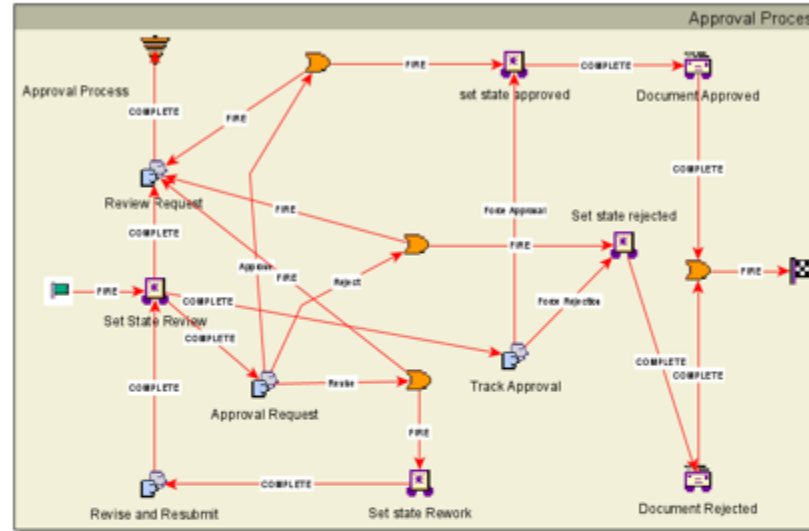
Approval Proces

Approval Process

COMPLETE

FIRE

FIRE

set state approved

COMPLETE

Document Approved

Review Request

FIRE

Force Approval

Set state rejected

COMPLETE

COMPLETE

FIRE

Approve

FIRE

FIRE

Reject

FIRE

FIRE

Set State Review

COMPLETE

Force Rejection

COMPLETE

COMPLETE

COMPLETE

Revise

Track Approval

COMPLETE

Approval Request

FIRE

COMPLETE

Revise and Resubmit

Set state Rework

Document Rejected